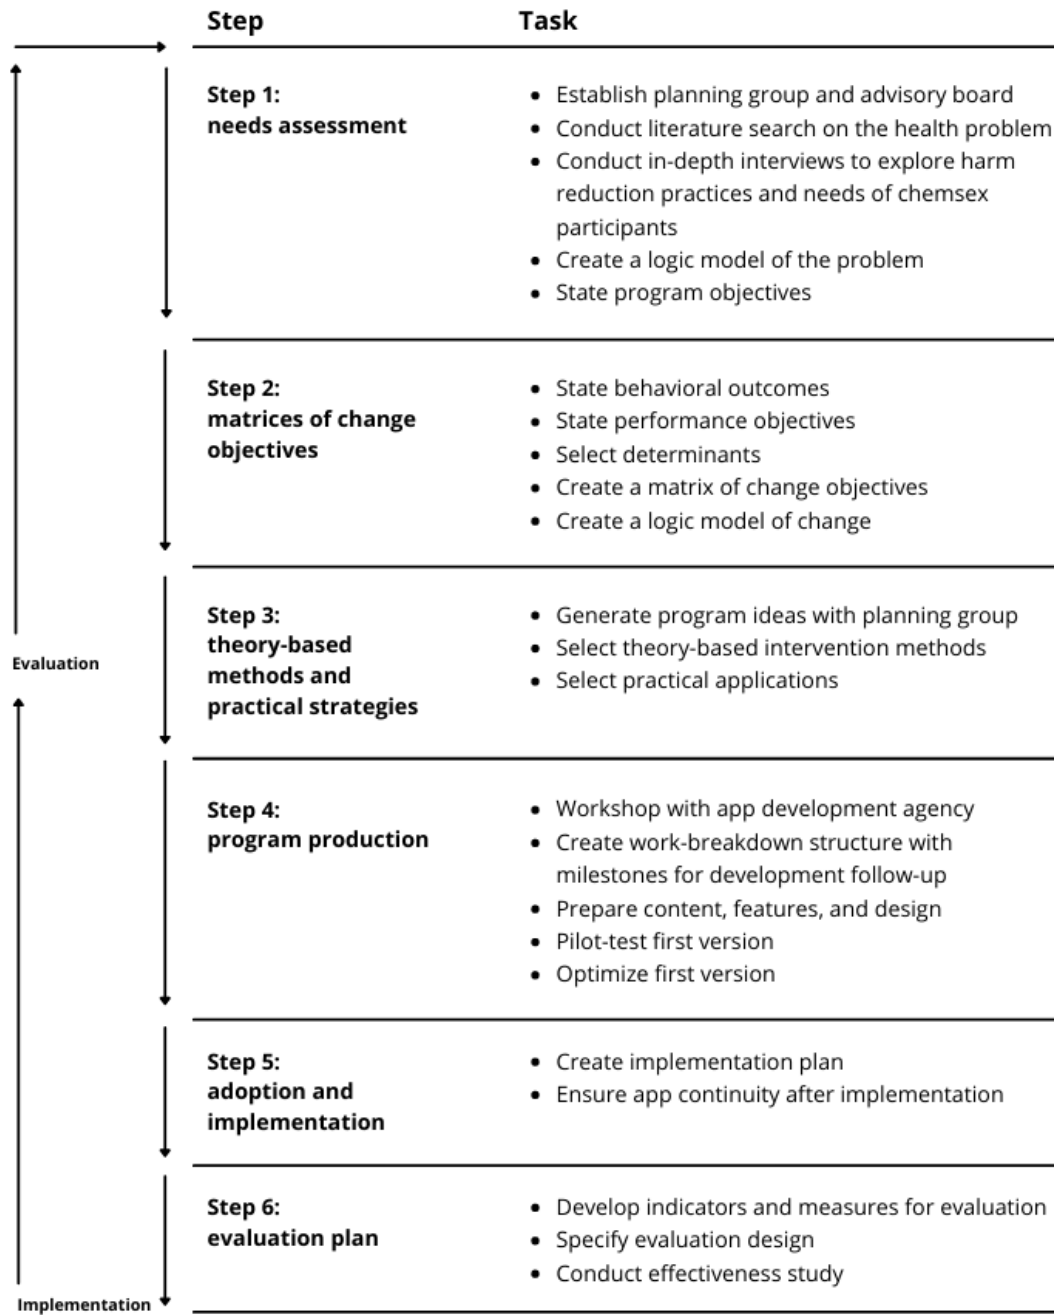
| Step | Task |
|---|---|
| **Step 1: needs assessment** | • Establish planning group and advisory board<br>• Conduct literature search on the health problem<br>• Conduct in-depth interviews to explore harm reduction practices and needs of chemsex participants<br>• Create a logic model of the problem<br>• State program objectives |
| **Step 2: matrices of change objectives** | • State behavioral outcomes<br>• State performance objectives<br>• Select determinants<br>• Create a matrix of change objectives<br>• Create a logic model of change |
| **Step 3: theory-based methods and practical strategies** | • Generate program ideas with planning group<br>• Select theory-based intervention methods<br>• Select practical applications |
| **Step 4: program production** | • Workshop with app development agency<br>• Create work-breakdown structure with milestones for development follow-up<br>• Prepare content, features, and design<br>• Pilot-test first version<br>• Optimize first version |
| **Step 5: adoption and implementation** | • Create implementation plan<br>• Ensure app continuity after implementation |
| **Step 6: evaluation plan** | • Develop indicators and measures for evaluation<br>• Specify evaluation design<br>• Conduct effectiveness study |

Evaluation

Implementation